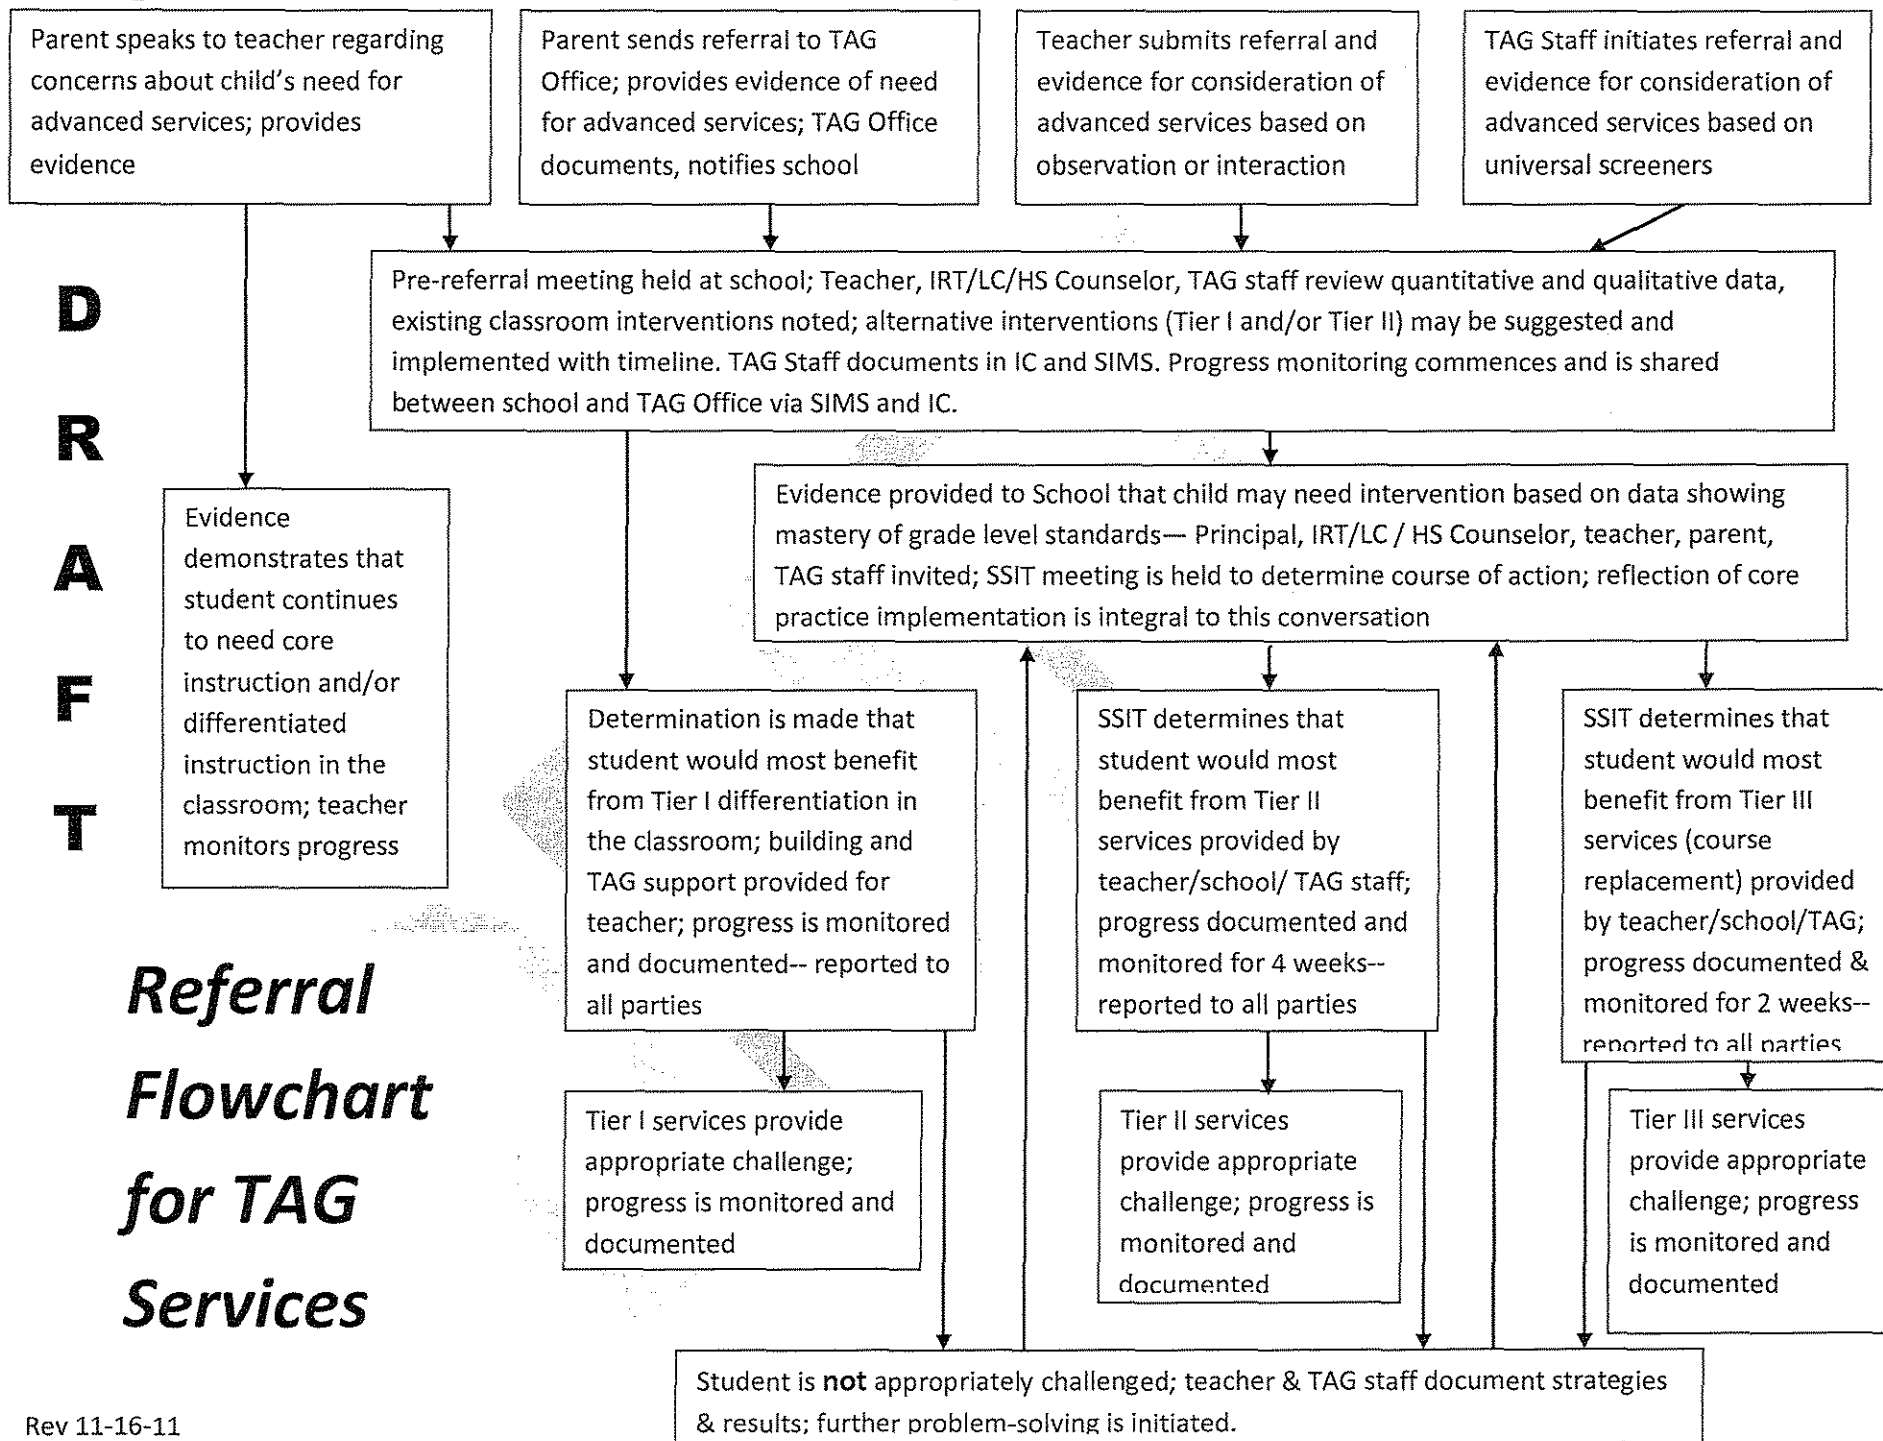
Parent speaks to teacher regarding concerns about child's need for advanced services; provides evidence

Parent sends referral to TAG Office; provides evidence of need for advanced services; TAG Office documents, notifies school

Teacher submits referral and evidence for consideration of advanced services based on observation or interaction

TAG Staff initiates referral and evidence for consideration of advanced services based on universal screeners

Pre-referral meeting held at school; Teacher, IRT/LC/HS Counselor, TAG staff review quantitative and qualitative data, existing classroom interventions noted; alternative interventions (Tier I and/or Tier II) may be suggested and implemented with timeline. TAG Staff documents in IC and SIMS. Progress monitoring commences and is shared between school and TAG Office via SIMS and IC.

D
R
A
F
T

Evidence demonstrates that student continues to need core instruction and/or differentiated instruction in the classroom; teacher monitors progress

Evidence provided to School that child may need intervention based on data showing mastery of grade level standards— Principal, IRT/LC / HS Counselor, teacher, parent, TAG staff invited; SSIT meeting is held to determine course of action; reflection of core practice implementation is integral to this conversation

Determination is made that student would most benefit from Tier I differentiation in the classroom; building and TAG support provided for teacher; progress is monitored and documented-- reported to all parties

SSIT determines that student would most benefit from Tier II services provided by teacher/school/ TAG staff; progress documented and monitored for 4 weeks-- reported to all parties

SSIT determines that student would most benefit from Tier III services (course replacement) provided by teacher/school/TAG; progress documented & monitored for 2 weeks-- reported to all parties

Referral Flowchart for TAG Services

Tier I services provide appropriate challenge; progress is monitored and documented

Tier II services provide appropriate challenge; progress is monitored and documented

Tier III services provide appropriate challenge; progress is monitored and documented

Student is **not** appropriately challenged; teacher & TAG staff document strategies & results; further problem-solving is initiated.

Rev 11-16-11